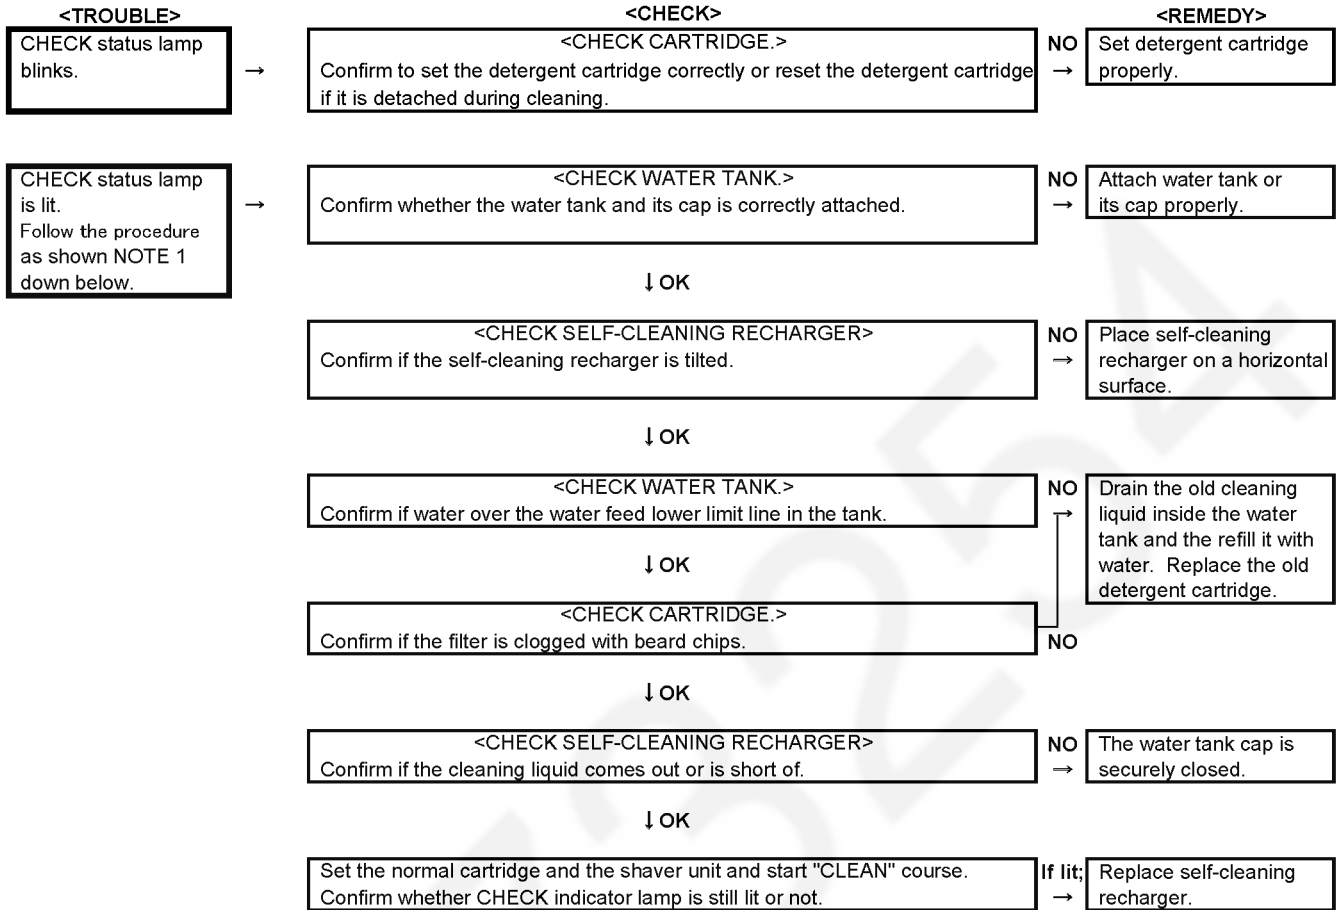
<TROUBLE>

CHECK status lamp blinks.

→

<CHECK>

<CHECK CARTRIDGE.>
Confirm to set the detergent cartridge correctly or reset the detergent cartridge if it is detached during cleaning.

NO →

<REMEDY>

Set detergent cartridge properly.

CHECK status lamp is lit.
Follow the procedure as shown NOTE 1 down below.

→

<CHECK WATER TANK.>
Confirm whether the water tank and its cap is correctly attached.

NO →

Attach water tank or its cap properly.

↓ OK

<CHECK SELF-CLEANING RECHARGER>
Confirm if the self-cleaning recharger is tilted.

NO →

Place self-cleaning recharger on a horizontal surface.

↓ OK

<CHECK WATER TANK.>
Confirm if water over the water feed lower limit line in the tank.

NO →

Drain the old cleaning liquid inside the water tank and the refill it with water. Replace the old detergent cartridge.

↓ OK

<CHECK CARTRIDGE.>
Confirm if the filter is clogged with beard chips.

NO

↓ OK

<CHECK SELF-CLEANING RECHARGER>
Confirm if the cleaning liquid comes out or is short of.

NO →

The water tank cap is securely closed.

↓ OK

Set the normal cartridge and the shaver unit and start "CLEAN" course.
Confirm whether CHECK indicator lamp is still lit or not.

If lit; →

Replace self-cleaning recharger.